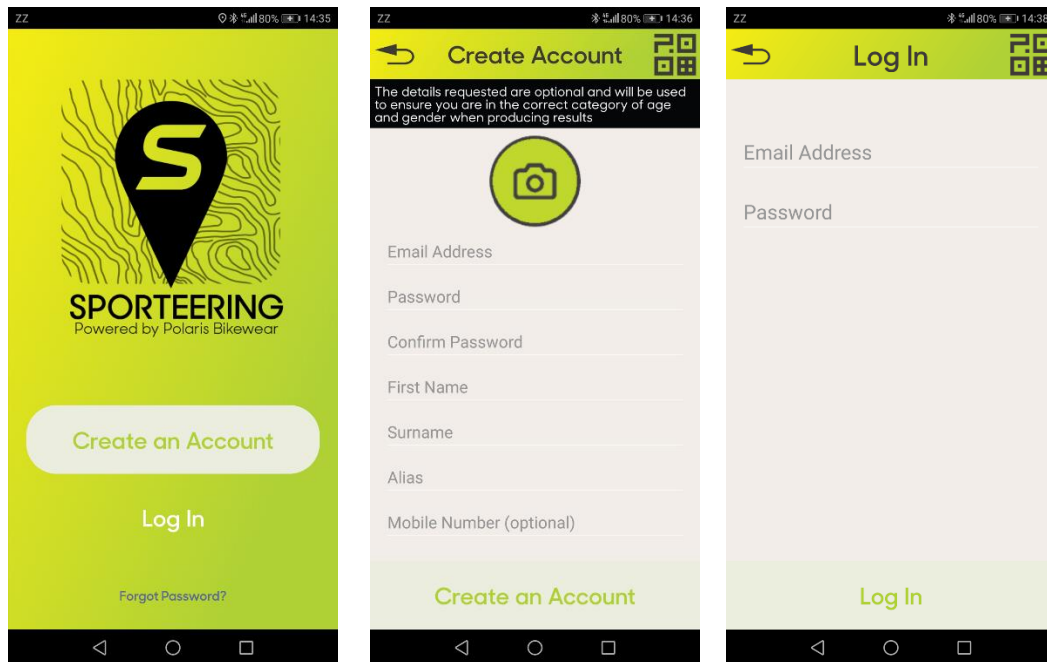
ZZ 80% 14:35

SPORTEERING
Powered by Polaris Bikewear

Create an Account

Log In

Forgot Password?

ZZ 80% 14:36

Create Account

The details requested are optional and will be used to ensure you are in the correct category of age and gender when producing results

Email Address

Password

Confirm Password

First Name

Surname

Alias

Mobile Number (optional)

Create an Account

ZZ 80% 14:38

Log In

Email Address

Password

Log In